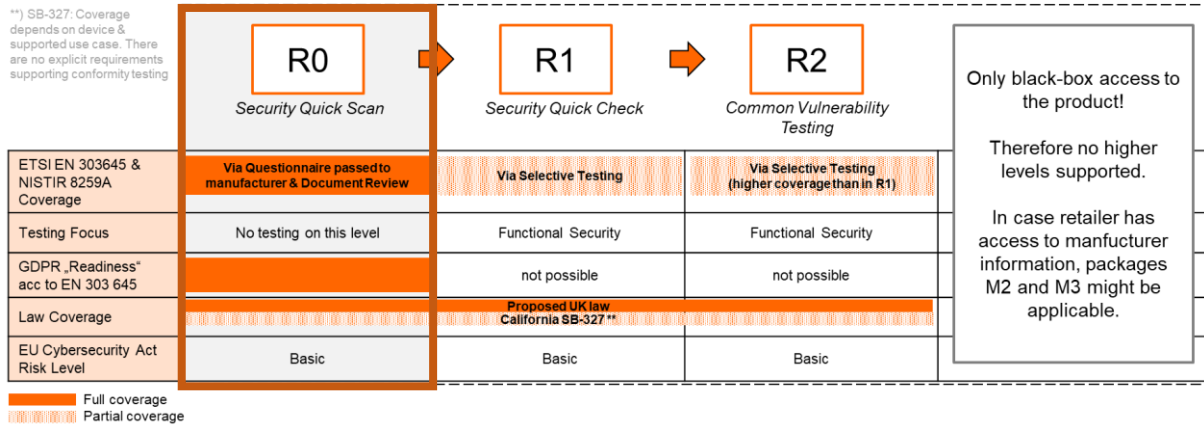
**) SB-327: Coverage depends on device & supported use case. There are no explicit requirements supporting conformity testing

| | R0 Security Quick Scan | R1 Security Quick Check | R2 Common Vulnerability Testing |
|---|---|---|---|
| ETSI EN 303645 & NISTIR 8259A Coverage | Via Questionnaire passed to manufacturer & Document Review | Via Selective Testing | Via Selective Testing (higher coverage than in R1) |
| Testing Focus | No testing on this level | Functional Security | Functional Security |
| GDPR „Readiness" acc to EN 303 645 | | not possible | not possible |
| Law Coverage | Proposed UK law California SB-327 ** | | |
| EU Cybersecurity Act Risk Level | Basic | Basic | Basic |

Only black-box access to the product!

Therefore no higher levels supported.

In case retailer has access to manfucturer information, packages M2 and M3 might be applicable.

Full coverage
Partial coverage